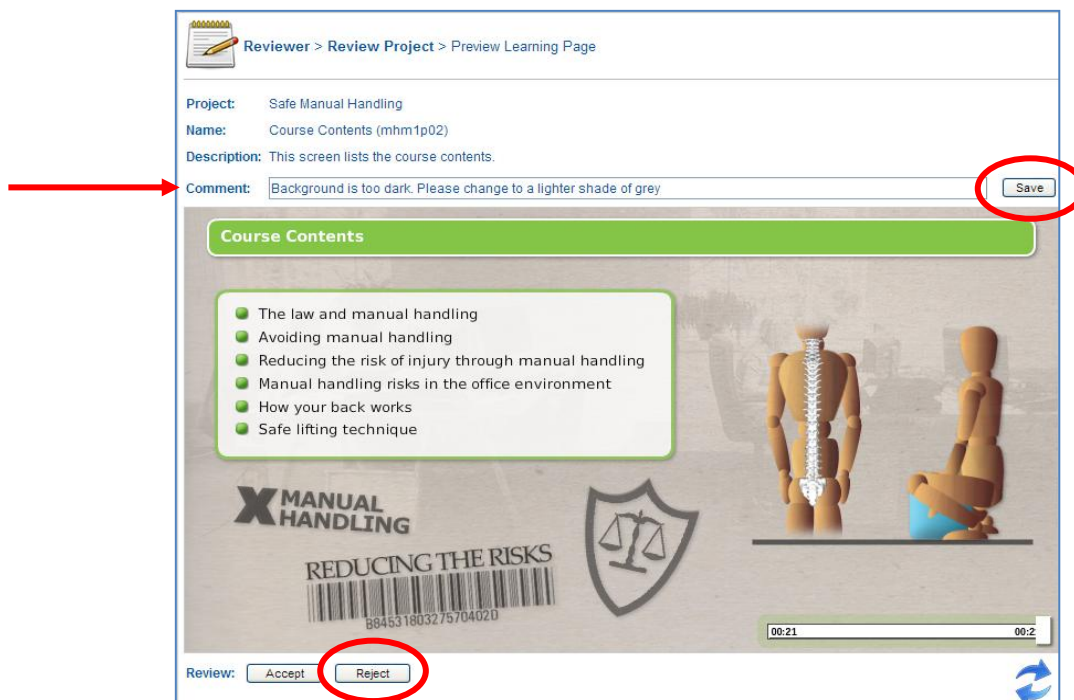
Reviewer > Review Project > Preview Learning Page

Project: Safe Manual Handling

Name: Course Contents (mhm1p02)

Description: This screen lists the course contents.

Comment: Background is too dark. Please change to a lighter shade of grey

Save

Course Contents

- The law and manual handling
- Avoiding manual handling
- Reducing the risk of injury through manual handling
- Manual handling risks in the office environment
- How your back works
- Safe lifting technique

MANUAL HANDLING

REDUCING THE RISKS

884531803275704020

00:21

00:2

Review: Accept Reject